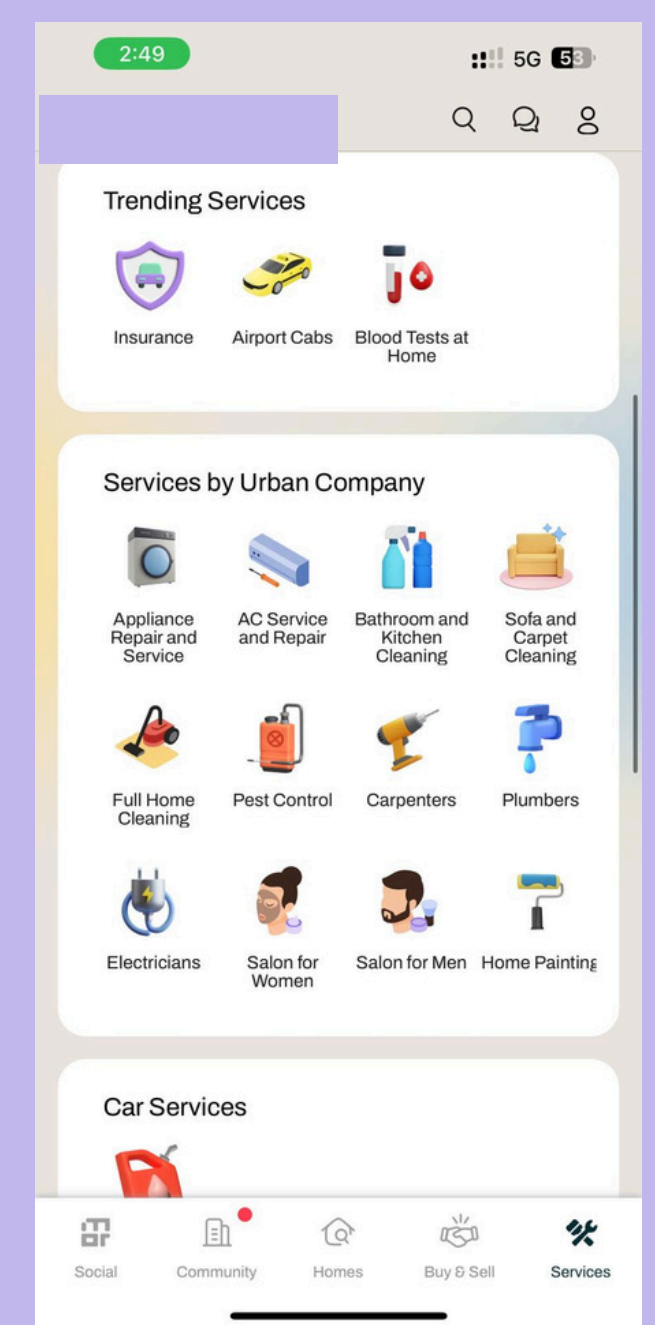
2:49

5G 53

Trending Services

Insurance

Airport Cabs

Blood Tests at Home

Services by Urban Company

Appliance Repair and Service

AC Service and Repair

Bathroom and Kitchen Cleaning

Sofa and Carpet Cleaning

Full Home Cleaning

Pest Control

Carpenters

Plumbers

Electricians

Salon for Women

Salon for Men

Home Paintinç

Car Services

Social

Community

Homes

Buy & Sell

Services